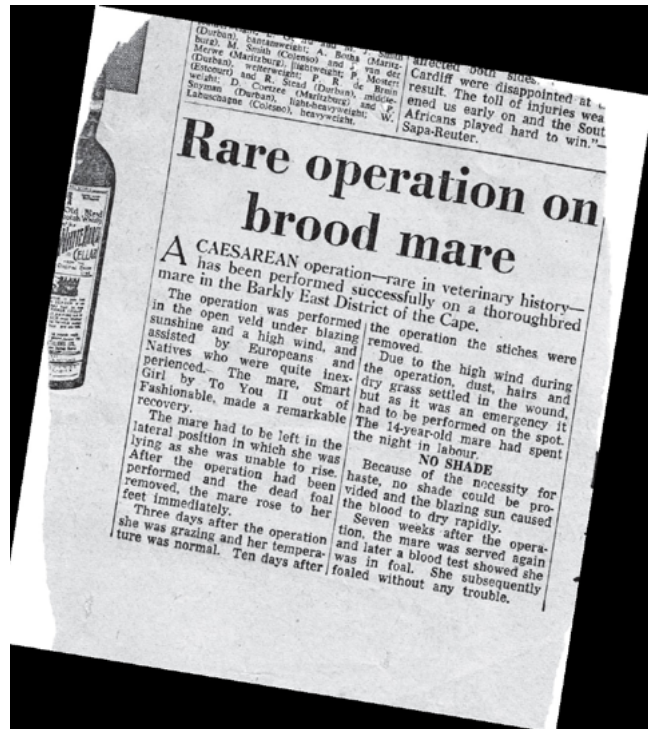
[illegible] (Durban), bantamweight; A. Botha (Maritzburg), M. Smith (Colenso) and J. van der Merwe (Maritzburg), lightweight; P. Mostert (Durban), welterweight; P. R. de Bruin (Estcourt) and R. Stead (Durban), middleweight; D. Coetzee (Maritzburg) and P. Snyman (Durban), light-heavyweight; W. Labuschagne (Colenso), heavyweight.

affected both sides. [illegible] Cardiff were disappointed at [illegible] result. The toll of injuries wea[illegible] ened us early on and the Sout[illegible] Africans played hard to win."— Sapa-Reuter.

Rare operation on brood mare

A CAESAREAN operation—rare in veterinary history—has been performed successfully on a thoroughbred mare in the Barkly East District of the Cape.

The operation was performed in the open veld under blazing sunshine and a high wind, and assisted by Europeans and Natives who were quite inexperienced. The mare, Smart Girl by To You II out of Fashionable, made a remarkable recovery.

The mare had to be left in the lateral position in which she was lying as she was unable to rise. After the operation had been performed and the dead foal removed, the mare rose to her feet immediately.

Three days after the operation she was grazing and her temperature was normal. Ten days after the operation the stiches were removed.

Due to the high wind during the operation, dust, hairs and dry grass settled in the wound, but as it was an emergency it had to be performed on the spot. The 14-year-old mare had spent the night in labour.

NO SHADE

Because of the necessity for haste, no shade could be provided and the blazing sun caused the blood to dry rapidly.

Seven weeks after the operation, the mare was served again and later a blood test showed she was in foal. She subsequently foaled without any trouble.